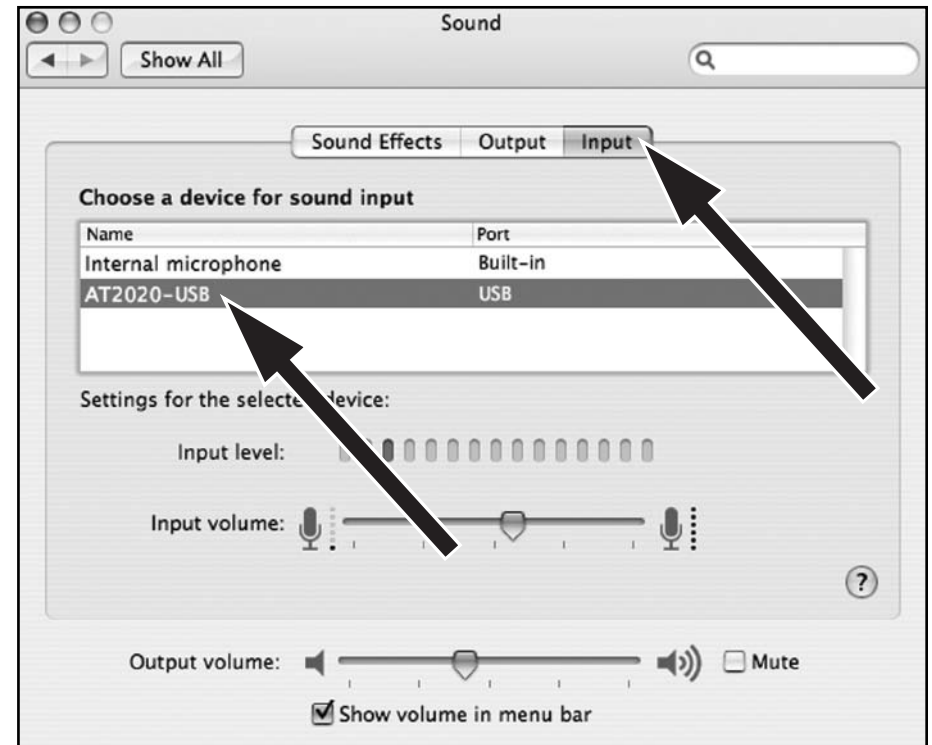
Sound

Show All

Sound Effects | Output | Input

Choose a device for sound input

| Name | Port |
|---|---|
| Internal microphone | Built-in |
| AT2020-USB | USB |

Settings for the selecte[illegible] device:

Input level:

Input volume:

?

Output volume:

Mute

Show volume in menu bar